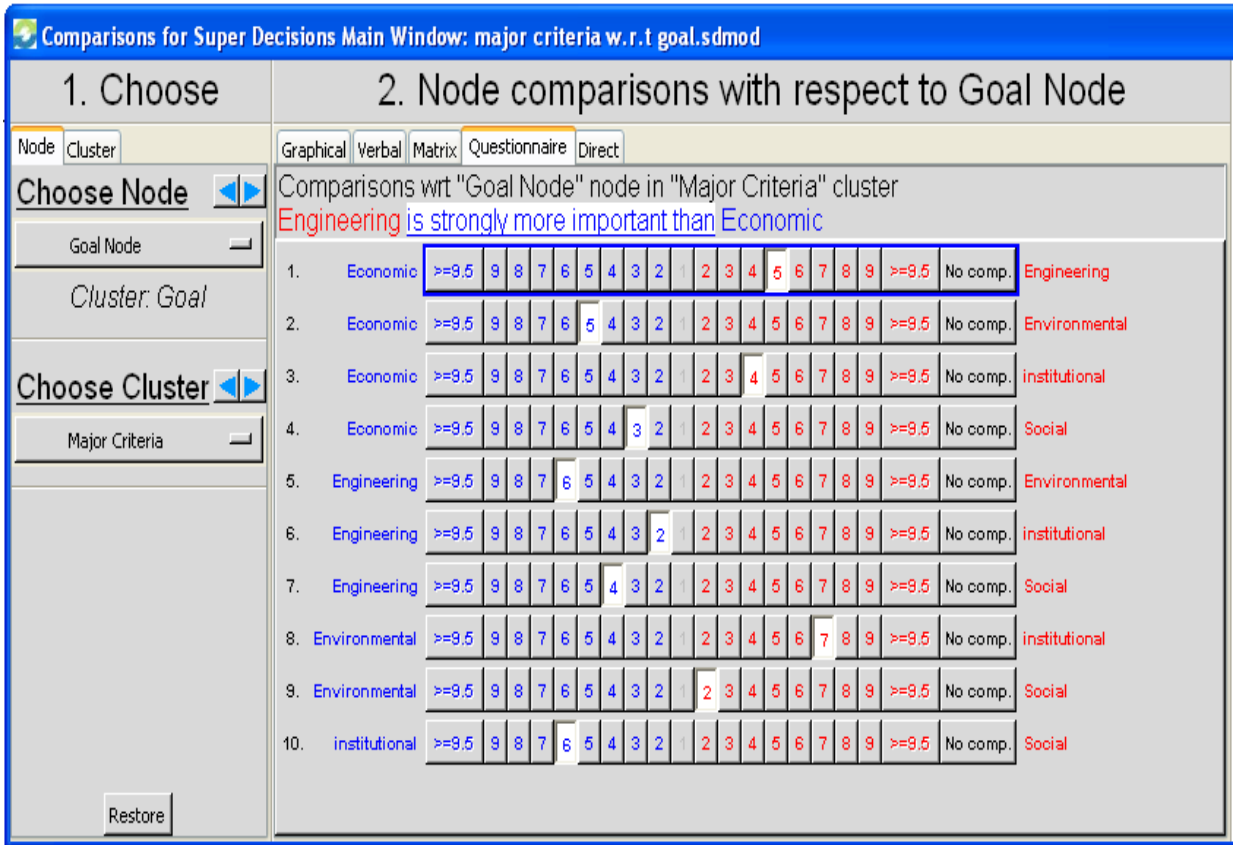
Comparisons for Super Decisions Main Window: major criteria w.r.t goal.sdmod

1. Choose

Node Cluster

Choose Node

Goal Node

Cluster: Goal

Choose Cluster

Major Criteria

Restore

2. Node comparisons with respect to Goal Node

Graphical Verbal Matrix Questionnaire Direct

Comparisons wrt "Goal Node" node in "Major Criteria" cluster
Engineering is strongly more important than Economic

| | | | | | | | | | | | | | | | | | | | | | |
|---|---|---|---|---|---|---|---|---|---|---|---|---|---|---|---|---|---|---|---|---|---|
| 1. | Economic | >=9.5 | 9 | 8 | 7 | 6 | 5 | 4 | 3 | 2 | 1 | 2 | 3 | 4 | 5 | 6 | 7 | 8 | 9 | >=9.5 | No comp. | Engineering |
| 2. | Economic | >=9.5 | 9 | 8 | 7 | 6 | 5 | 4 | 3 | 2 | 1 | 2 | 3 | 4 | 5 | 6 | 7 | 8 | 9 | >=9.5 | No comp. | Environmental |
| 3. | Economic | >=9.5 | 9 | 8 | 7 | 6 | 5 | 4 | 3 | 2 | 1 | 2 | 3 | 4 | 5 | 6 | 7 | 8 | 9 | >=9.5 | No comp. | institutional |
| 4. | Economic | >=9.5 | 9 | 8 | 7 | 6 | 5 | 4 | 3 | 2 | 1 | 2 | 3 | 4 | 5 | 6 | 7 | 8 | 9 | >=9.5 | No comp. | Social |
| 5. | Engineering | >=9.5 | 9 | 8 | 7 | 6 | 5 | 4 | 3 | 2 | 1 | 2 | 3 | 4 | 5 | 6 | 7 | 8 | 9 | >=9.5 | No comp. | Environmental |
| 6. | Engineering | >=9.5 | 9 | 8 | 7 | 6 | 5 | 4 | 3 | 2 | 1 | 2 | 3 | 4 | 5 | 6 | 7 | 8 | 9 | >=9.5 | No comp. | institutional |
| 7. | Engineering | >=9.5 | 9 | 8 | 7 | 6 | 5 | 4 | 3 | 2 | 1 | 2 | 3 | 4 | 5 | 6 | 7 | 8 | 9 | >=9.5 | No comp. | Social |
| 8. | Environmental | >=9.5 | 9 | 8 | 7 | 6 | 5 | 4 | 3 | 2 | 1 | 2 | 3 | 4 | 5 | 6 | 7 | 8 | 9 | >=9.5 | No comp. | institutional |
| 9. | Environmental | >=9.5 | 9 | 8 | 7 | 6 | 5 | 4 | 3 | 2 | 1 | 2 | 3 | 4 | 5 | 6 | 7 | 8 | 9 | >=9.5 | No comp. | Social |
| 10. | institutional | >=9.5 | 9 | 8 | 7 | 6 | 5 | 4 | 3 | 2 | 1 | 2 | 3 | 4 | 5 | 6 | 7 | 8 | 9 | >=9.5 | No comp. | Social |